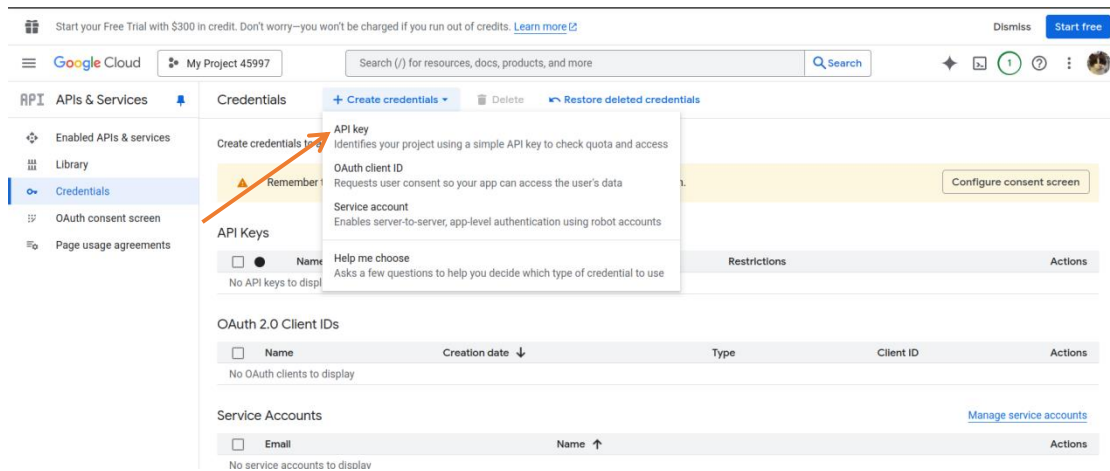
Start your Free Trial with $300 in credit. Don't worry—you won't be charged if you run out of credits. Learn more

Dismiss

Start free

Google Cloud

My Project 45997

Search (/) for resources, docs, products, and more

Search

1

API APIs & Services

Enabled APIs & services

Library

Credentials

OAuth consent screen

Page usage agreements

Credentials

+ Create credentials

Delete

Restore deleted credentials

Create credentials to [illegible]

Remember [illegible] n.

Configure consent screen

API key
Identifies your project using a simple API key to check quota and access

OAuth client ID
Requests user consent so your app can access the user's data

Service account
Enables server-to-server, app-level authentication using robot accounts

Help me choose
Asks a few questions to help you decide which type of credential to use

API Keys

| | Name | Restrictions | Actions |
|---|---|---|---|
| No API keys to displ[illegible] | | | |

OAuth 2.0 Client IDs

| | Name | Creation date ↓ | Type | Client ID | Actions |
|---|---|---|---|---|---|
| No OAuth clients to display | | | | | |

Service Accounts

Manage service accounts

| | Email | Name ↑ | Actions |
|---|---|---|---|
| No service accounts to display | | | |